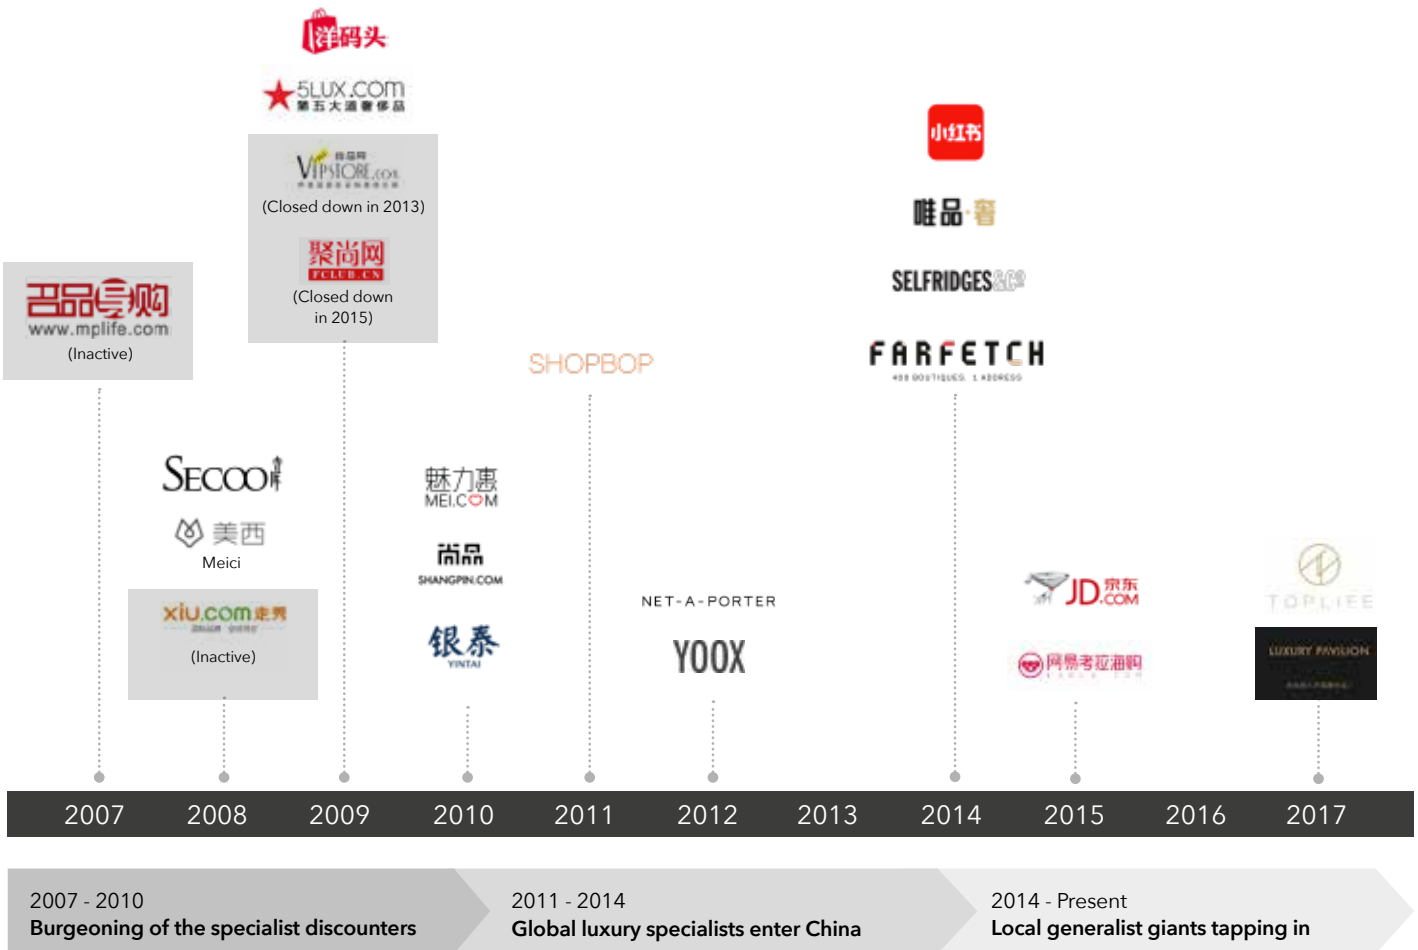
洋码头

5LUX.COM
第五大道奢侈品

VIPSTORE.COM
(Closed down in 2013)

聚尚网
FCLUB.CN
(Closed down in 2015)

名品导购
www.mplife.com
(Inactive)

SHOPBOP

小红书

唯品·奢

SELFRIDGES&Co

FARFETCH
400 BOUTIQUES. 1 ADDRESS

SECOO

美西
Meici

xiu.com 走秀
(Inactive)

魅力惠
MEI.COM

尚品
SHANGPIN.COM

银泰
YINTAI

NET-A-PORTER

YOOX

JD.COM 京东

网易考拉海购

TOPLIFE

LUXURY PAVILION

2007 2008 2009 2010 2011 2012 2013 2014 2015 2016 2017

2007 - 2010
Burgeoning of the specialist discounters

2011 - 2014
Global luxury specialists enter China

2014 - Present
Local generalist giants tapping in